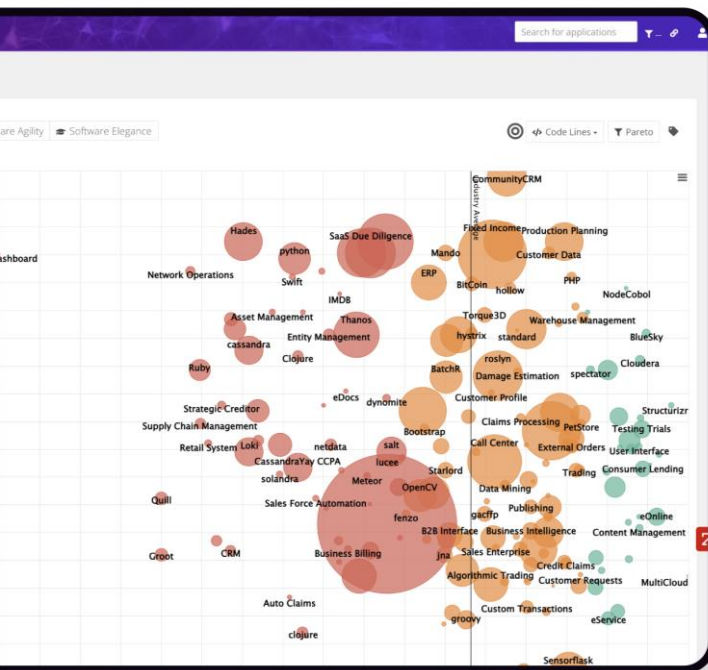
Search for applications

are Agility
Software Elegance
Code Lines
Pareto

Industry Average

ashboard
CommunityCRM
Hades
SaaS Due Diligence
Fixed Income
Production Planning
python
Mando
Customer Data
Network Operations
Swift
ERP
PHP
BitCoin
hollow
NodeCobol
IMDB
Asset Management
Thanos
Torque3D
Warehouse Management
cassandra
Entity Management
hystrix
standard
BlueSky
Clojure
Cloudera
roslyn
Ruby
BatchR
Damage Estimation
spectator
eDocs
dynomite
Customer Profile
Strategic Creditor
Structurizr
Supply Chain Management
Claims Processing
PetStore
Testing Trials
Bootstrap
Retail System
Loki
netdata
salt
Call Center
External Orders
User Interface
CassandraYay CCPA
lucee
Starlord
Trading
Consumer Lending
solandra
Meteor
OpenCV
Data Mining
Quill
Sales Force Automation
Publishing
gacffp
eOnline
fenzo
B2B Interface
Business Intelligence
Content Management
Groot
CRM
Business Billing
jna
Sales Enterprise
Credit Claims
Algorithmic Trading
Customer Requests
MultiCloud
Auto Claims
Custom Transactions
groovy
eService
clojure
Sensorflask